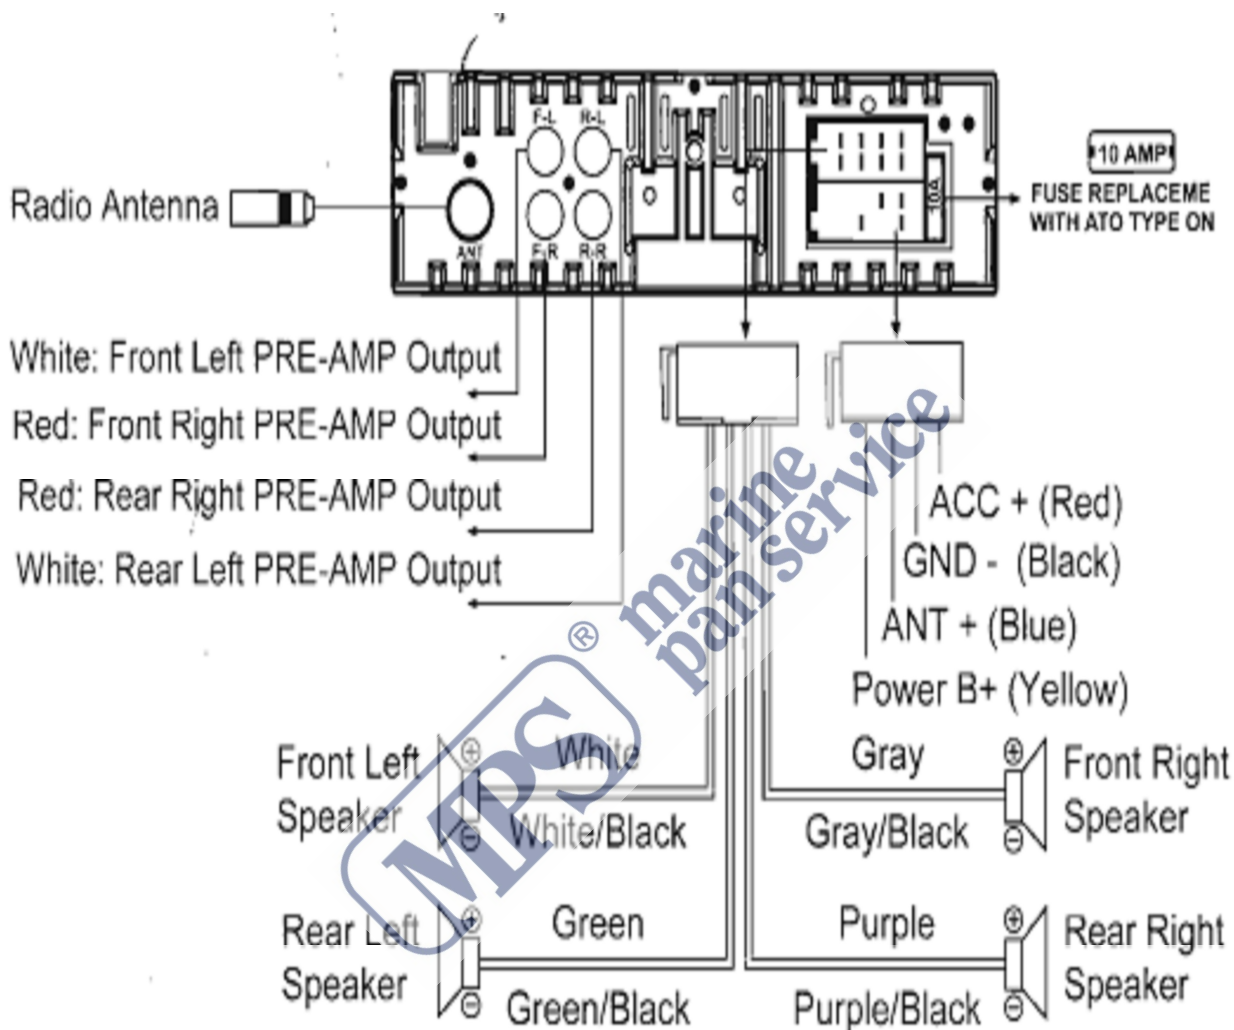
F-L
R-L
F-R
R-R
ANT
10A

Radio Antenna

10 AMP
FUSE REPLACEME
WITH ATO TYPE ON

White: Front Left PRE-AMP Output
Red: Front Right PRE-AMP Output
Red: Rear Right PRE-AMP Output
White: Rear Left PRE-AMP Output

ACC + (Red)
GND - (Black)
ANT + (Blue)
Power B+ (Yellow)

MPS® marine pan service

Front Left Speaker
⊕
⊖
White
White/Black

Gray
Gray/Black
⊕
⊖
Front Right Speaker

Rear Left Speaker
⊕
⊖
Green
Green/Black

Purple
Purple/Black
⊕
⊖
Rear Right Speaker